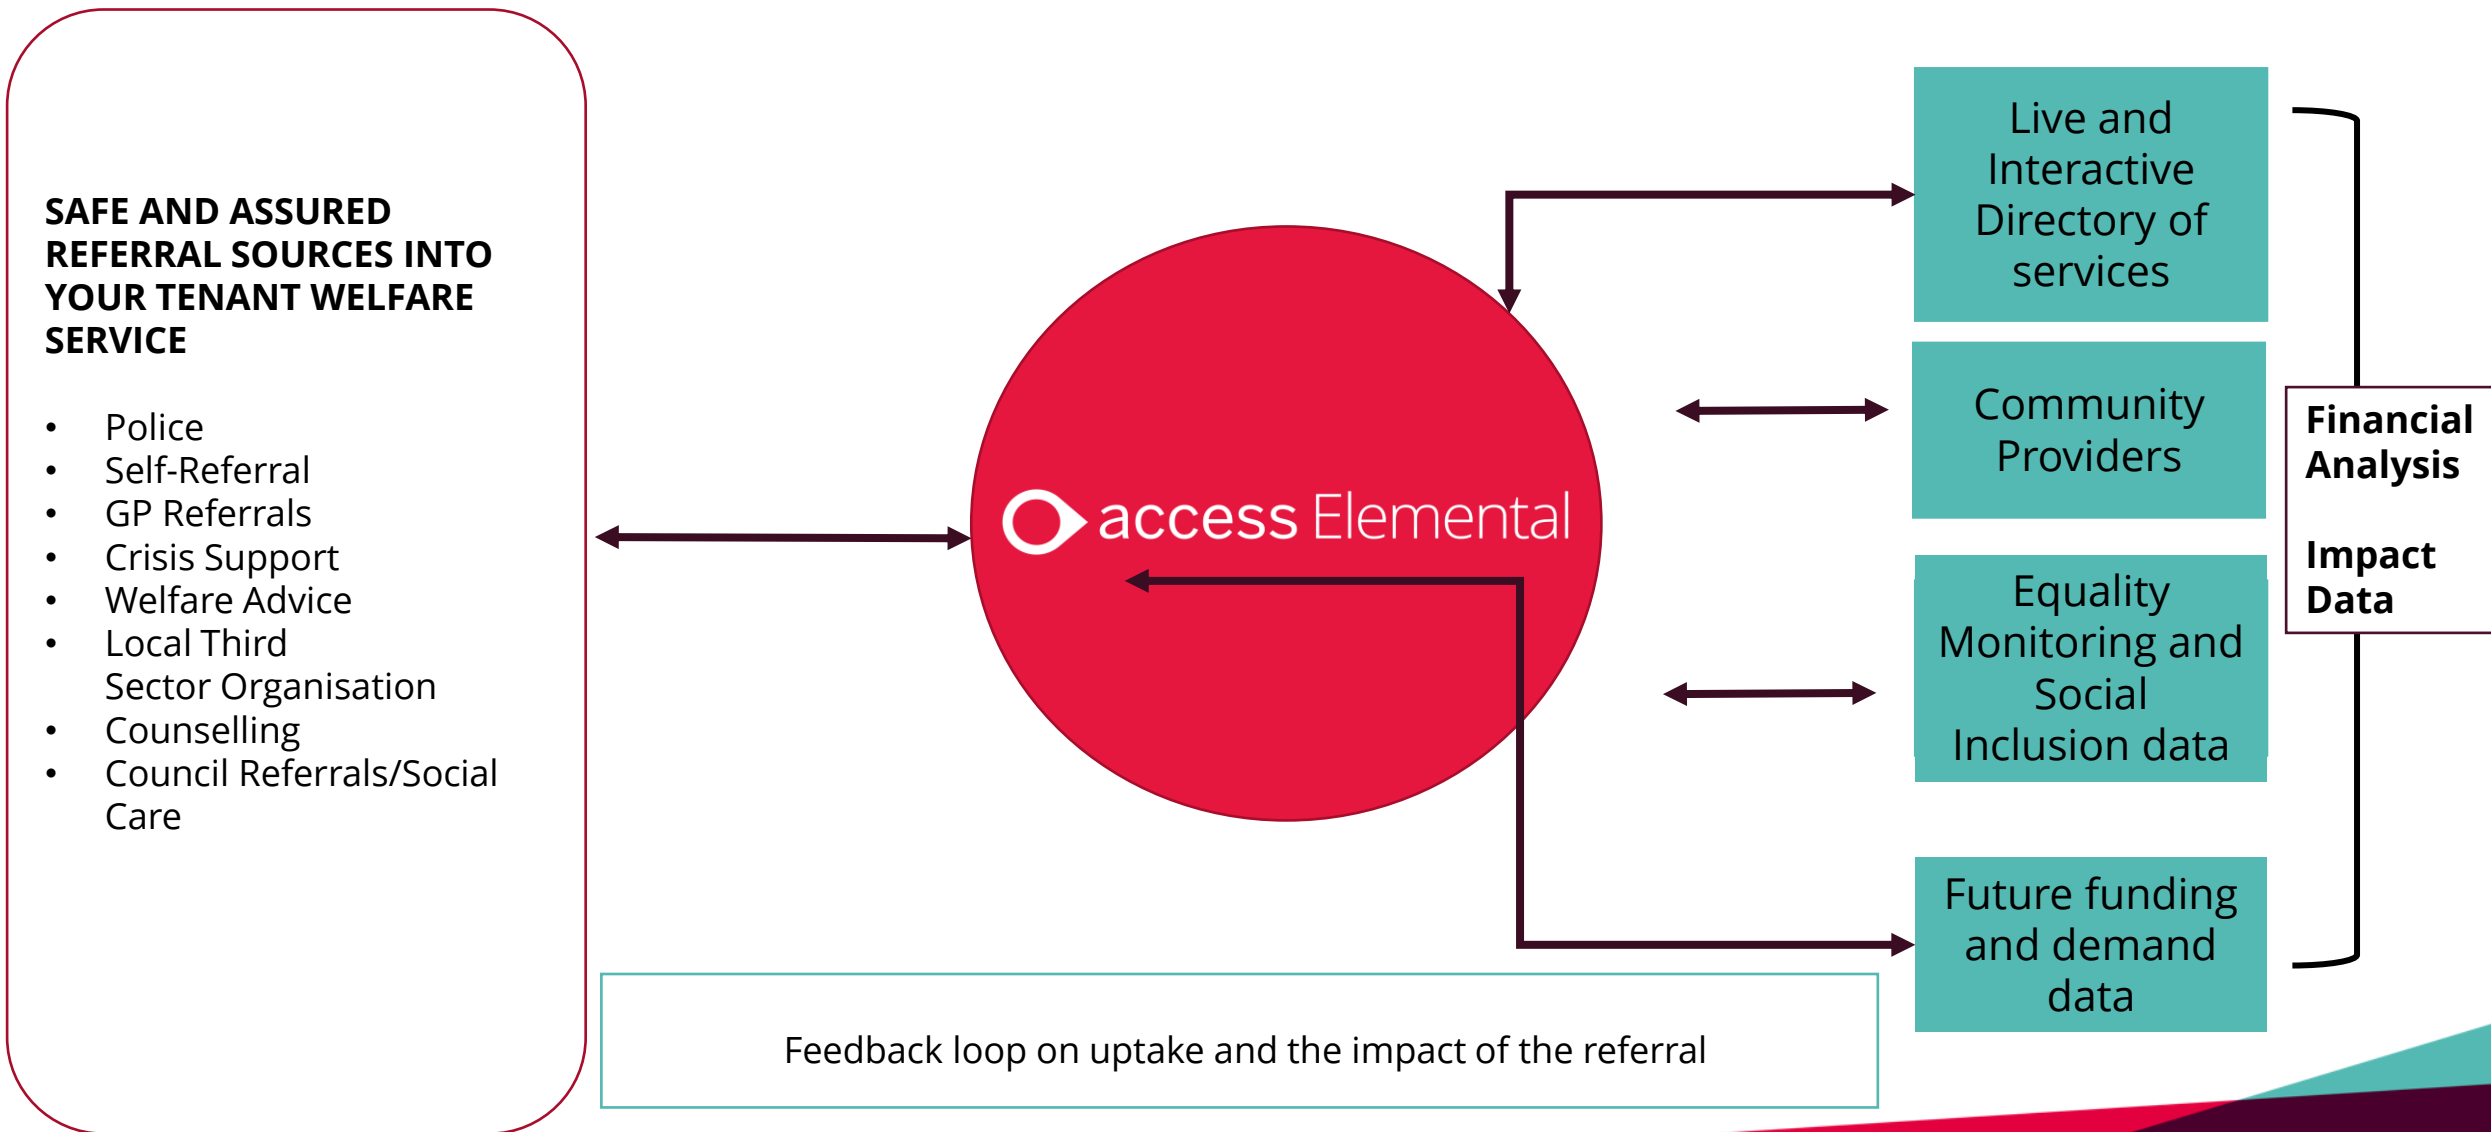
SAFE AND ASSURED REFERRAL SOURCES INTO YOUR TENANT WELFARE SERVICE

- Police
- Self-Referral
- GP Referrals
- Crisis Support
- Welfare Advice
- Local Third Sector Organisation
- Counselling
- Council Referrals/Social Care

access Elemental

Live and Interactive Directory of services

Community Providers

Equality Monitoring and Social Inclusion data

Future funding and demand data

Financial Analysis

Impact Data

Feedback loop on uptake and the impact of the referral